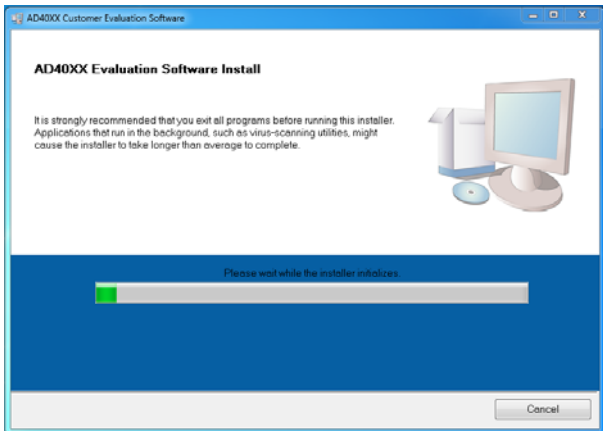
AD40XX Customer Evaluation Software

AD40XX Evaluation Software Install

It is strongly recommended that you exit all programs before running this installer. Applications that run in the background, such as virus-scanning utilities, might cause the installer to take longer than average to complete.

Please wait while the installer initializes.

Cancel